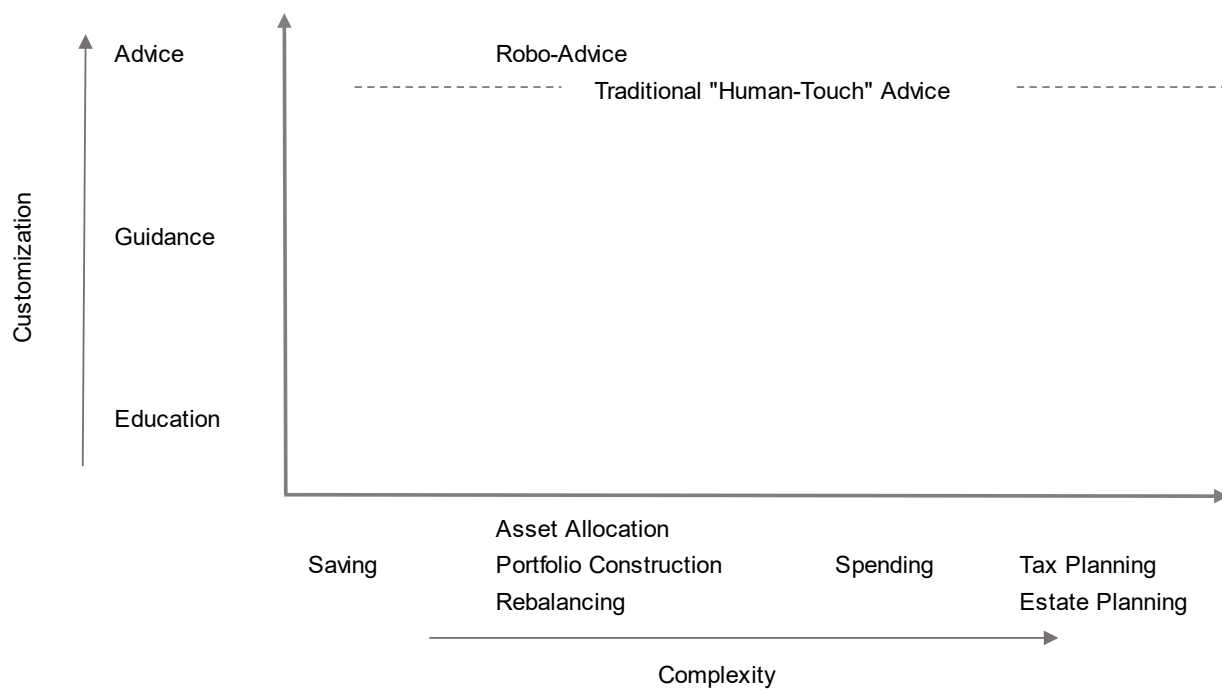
Customization

Advice

Guidance

Education

Robo-Advice

Traditional "Human-Touch" Advice

Saving

Asset Allocation
Portfolio Construction
Rebalancing

Spending

Tax Planning
Estate Planning

Complexity